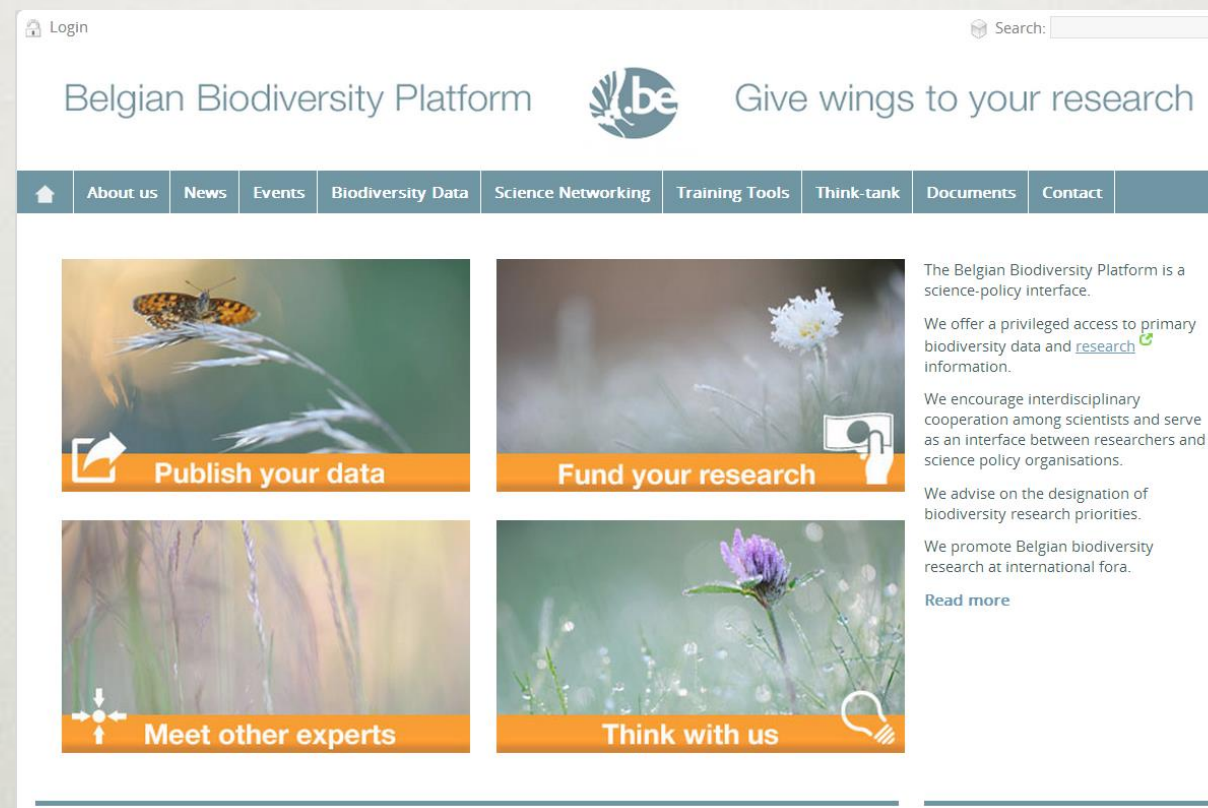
Login

Search:

Belgian Biodiversity Platform

.be

Give wings to your research

About us | News | Events | Biodiversity Data | Science Networking | Training Tools | Think-tank | Documents | Contact

Publish your data

Fund your research

Meet other experts

Think with us

The Belgian Biodiversity Platform is a science-policy interface.

We offer a privileged access to primary biodiversity data and research information.

We encourage interdisciplinary cooperation among scientists and serve as an interface between researchers and science policy organisations.

We advise on the designation of biodiversity research priorities.

We promote Belgian biodiversity research at international fora.

Read more